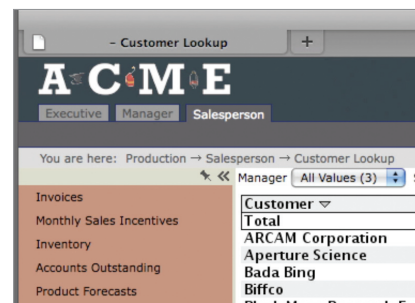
- Customer Lookup

+

ACME

Executive Manager Salesperson

You are here: Production → Salesperson → Customer Lookup

Manager All Values (3)

Invoices

Monthly Sales Incentives

Inventory

Accounts Outstanding

Product Forecasts

| Customer ▽ |
|---|
| Total |
| ARCAM Corporation |
| Aperture Science |
| Bada Bing |
| Biffco |
| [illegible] |